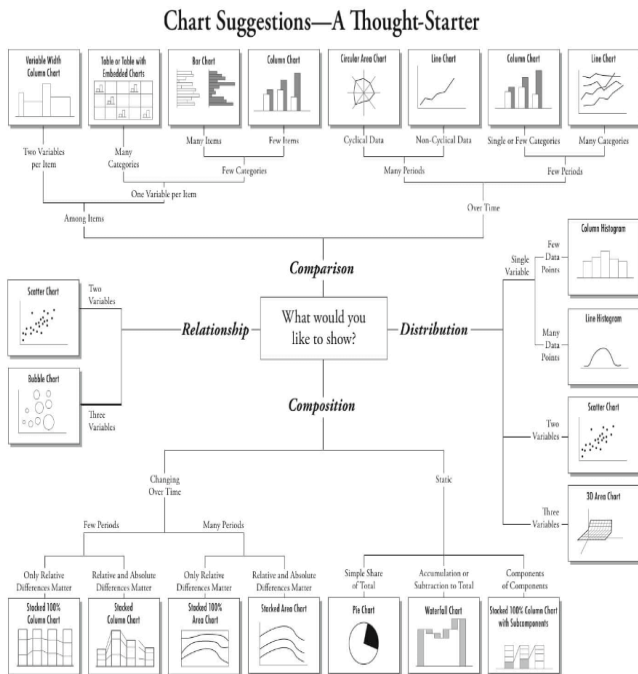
Chart Suggestions—A Thought-Starter

Variable Width Column Chart

Table or Table with Embedded Charts

Bar Chart

Column Chart

Circular Area Chart

Line Chart

Column Chart

Line Chart

Two Variables per Item

Many Categories

Many Items

Few Items

Cyclical Data

Non-Cyclical Data

Single or Few Categories

Many Categories

Few Categories

Many Periods

Few Periods

One Variable per Item

Among Items

Over Time

Comparison

Column Histogram

Single Variable

Few Data Points

Scatter Chart

Two Variables

Relationship

What would you like to show?

Distribution

Many Data Points

Line Histogram

Bubble Chart

Three Variables

Composition

Scatter Chart

Two Variables

Changing Over Time

Static

3D Area Chart

Three Variables

Few Periods

Many Periods

Only Relative Differences Matter

Relative and Absolute Differences Matter

Only Relative Differences Matter

Relative and Absolute Differences Matter

Simple Share of Total

Accumulation or Subtraction to Total

Components of Components

Stacked 100% Column Chart

Stacked Column Chart

Stacked 100% Area Chart

Stacked Area Chart

Pie Chart

Waterfall Chart

Stacked 100% Column Chart with Subcomponents